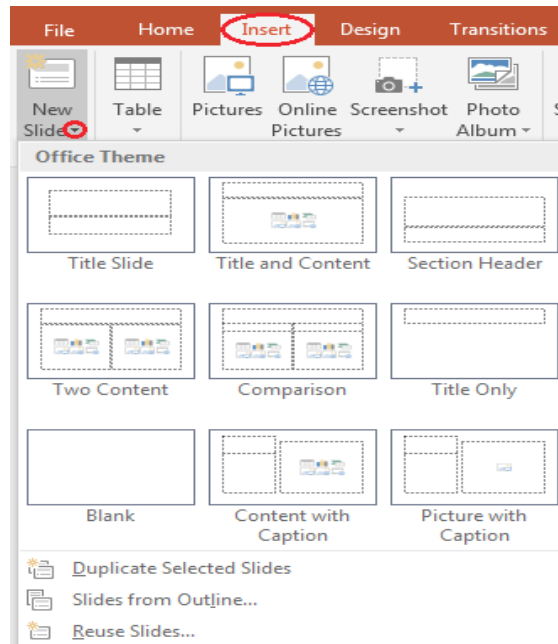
File Home Insert Design Transitions

New Slide

Table

Pictures

Online Pictures

Screenshot

Photo Album

Office Theme

Title Slide

Title and Content

Section Header

Two Content

Comparison

Title Only

Blank

Content with Caption

Picture with Caption

Duplicate Selected Slides

Slides from Outline...

Reuse Slides...